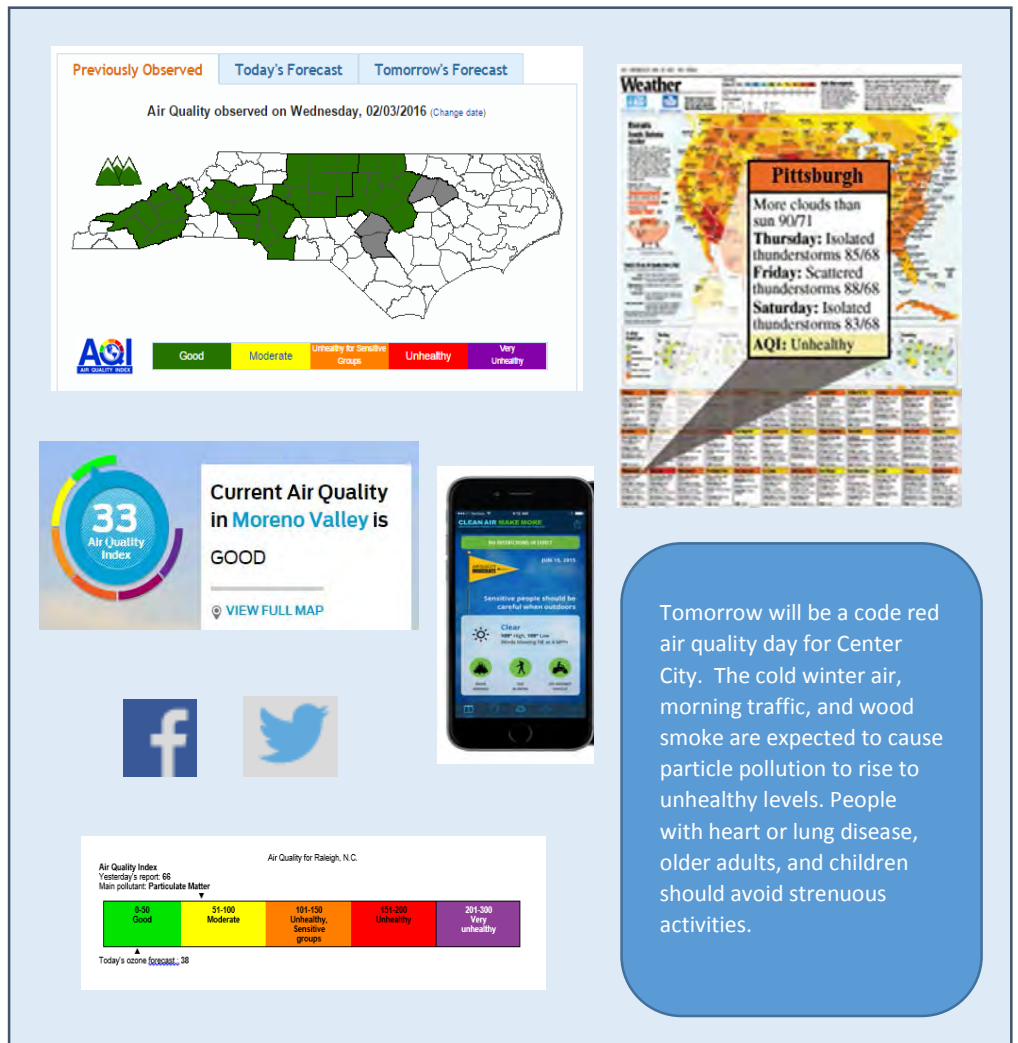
Previously Observed | Today's Forecast | Tomorrow's Forecast

Air Quality observed on Wednesday, 02/03/2016 (Change date)

AQI AIR QUALITY INDEX

| Good | Moderate | Unhealthy for Sensitive Groups | Unhealthy | Very Unhealthy |
|---|---|---|---|---|

Weather

Pittsburgh
More clouds than sun 90/71
Thursday: Isolated thunderstorms 85/68
Friday: Scattered thunderstorms 88/68
Saturday: Isolated thunderstorms 83/68
AQI: Unhealthy

33 Air Quality Index

Current Air Quality in Moreno Valley is GOOD

VIEW FULL MAP

CLEAN AIR MAKE MORE

Sensitive people should be careful when outdoors

Clear

Tomorrow will be a code red air quality day for Center City. The cold winter air, morning traffic, and wood smoke are expected to cause particle pollution to rise to unhealthy levels. People with heart or lung disease, older adults, and children should avoid strenuous activities.

Air Quality for Raleigh, N.C.

Air Quality Index
Yesterday's report: 66
Main pollutant: Particulate Matter

| 0-50 Good | 51-100 Moderate | 101-150 Unhealthy, Sensitive groups | 151-200 Unhealthy | 201-300 Very unhealthy |
|---|---|---|---|---|

Today's ozone forecast: 38